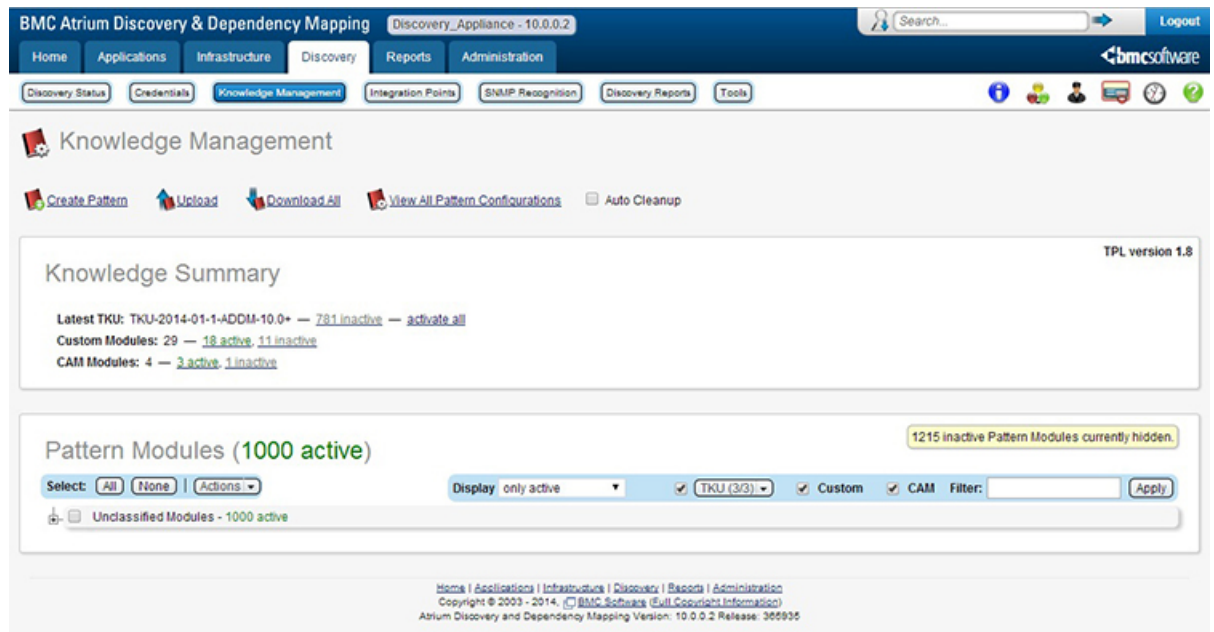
BMC Atrium Discovery & Dependency Mapping Discovery_Appliance - 10.0.0.2

Search... Logout

Home Applications Infrastructure Discovery Reports Administration

bmcsoftware

Discovery Status Credentials Knowledge Management Integration Points SNMP Recognition Discovery Reports Tools

Knowledge Management

Create Pattern Upload Download All View All Pattern Configurations Auto Cleanup

TPL version 1.8

Knowledge Summary

Latest TKU: TKU-2014-01-1-ADDM-10.0+ — 781 inactive — activate all
Custom Modules: 29 — 18 active, 11 inactive
CAM Modules: 4 — 3 active, 1 inactive

Pattern Modules (1000 active)

1215 inactive Pattern Modules currently hidden.

Select: All None | Actions

Display only active TKU (3/3) Custom CAM Filter: Apply

Unclassified Modules - 1000 active

Home | Applications | Infrastructure | Discovery | Reports | Administration
Copyright © 2003 - 2014, BMC Software (Full Copyright Information)
Atrium Discovery and Dependency Mapping Version: 10.0.0.2 Release: 366935